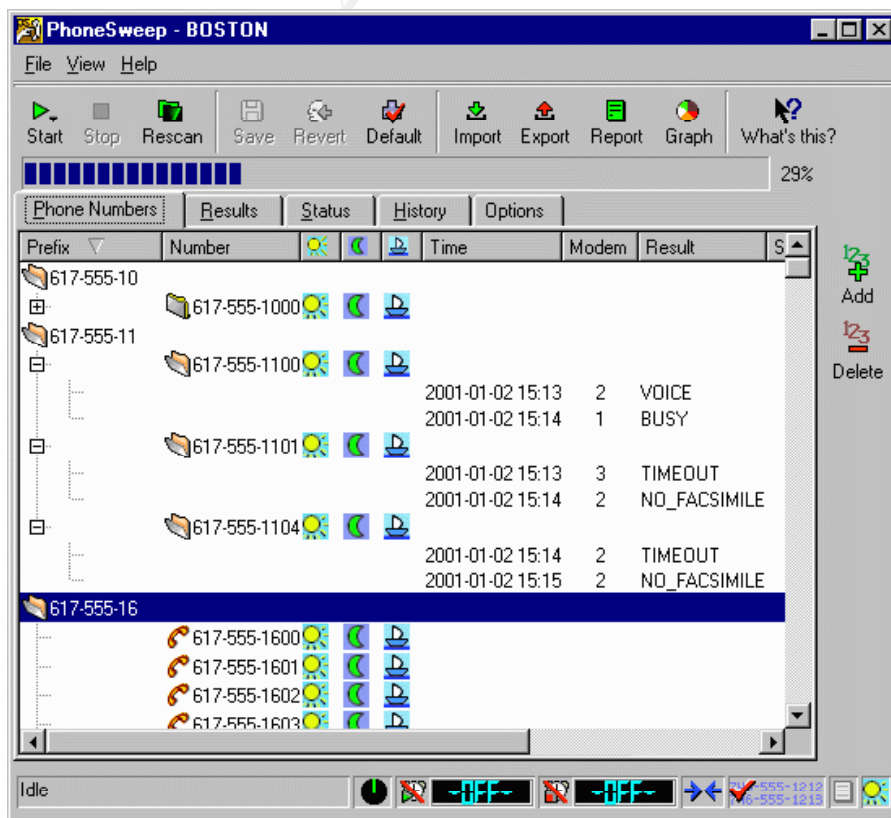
PhoneSweep - BOSTON

File View Help

Start Stop Rescan Save Revert Default Import Export Report Graph What's this?

29%

Phone Numbers Results Status History Options

| Prefix | Number | | | | Time | Modem | Result | S |
|---|---|---|---|---|---|---|---|---|
| 617-555-10 | | | | | | | | |
| | 617-555-1000 | | | | | | | |
| 617-555-11 | | | | | | | | |
| | 617-555-1100 | | | | | | | |
| | | | | | 2001-01-02 15:13 | 2 | VOICE | |
| | | | | | 2001-01-02 15:14 | 1 | BUSY | |
| | 617-555-1101 | | | | | | | |
| | | | | | 2001-01-02 15:13 | 3 | TIMEOUT | |
| | | | | | 2001-01-02 15:14 | 2 | NO_FACSIMILE | |
| | 617-555-1104 | | | | | | | |
| | | | | | 2001-01-02 15:14 | 2 | TIMEOUT | |
| | | | | | 2001-01-02 15:15 | 2 | NO_FACSIMILE | |
| 617-555-16 | | | | | | | | |
| | 617-555-1600 | | | | | | | |
| | 617-555-1601 | | | | | | | |
| | 617-555-1602 | | | | | | | |
| | 617-555-1603 | | | | | | | |

Add

Delete

Idle -OFF- -OFF- 617-555-1212 617-555-1213